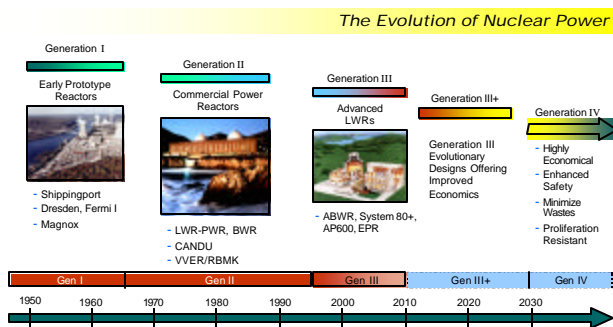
The Evolution of Nuclear Power

Generation I

Early Prototype Reactors

- Shippingport
- Dresden, Fermi I
- Magnox

Generation II

Commercial Power Reactors

- LWR-PWR, BWR
- CANDU
- VVER/RBMK

Generation III

Advanced LWRs

- ABWR, System 80+, AP600, EPR

Generation III+

Generation III Evolutionary Designs Offering Improved Economics

Generation IV

- Highly Economical
- Enhanced Safety
- Minimize Wastes
- Proliferation Resistant

Gen I | Gen II | Gen III | Gen III+ | Gen IV

1950 1960 1970 1980 1990 2000 2010 2020 2030